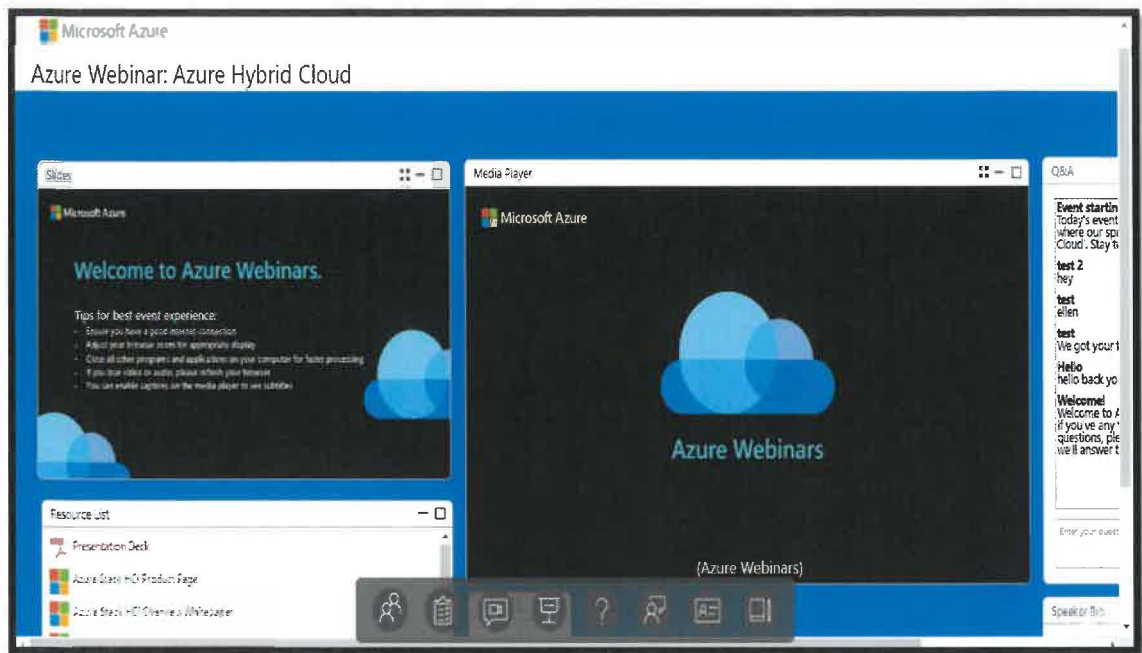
Microsoft Azure

Azure Webinar: Azure Hybrid Cloud

Slides

Microsoft Azure

Welcome to Azure Webinars.

Tips for best event experience:
- Ensure you have a good internet connection
- Adjust your browser zoom for appropriate display
- Close all other programs and applications on your computer for faster processing
- If you lose video or audio, please refresh your browser
- You can enable captions on the media player to see subtitles

Media Player

Microsoft Azure

Azure Webinars

(Azure Webinars)

Q&A

Event startin
Today's event
where our sp
Cloud'. Stay t

test 2
hey

test
ellen

test
We got your

Hello
hello back yo

Welcome!
Welcome to
if you've any
questions, ple
we'll answer t

Enter your quest

Resource List

Presentation Deck

Azure Stack HCI Product Page

Azure Stack HCI Overview Whitepaper

Speaker Bio